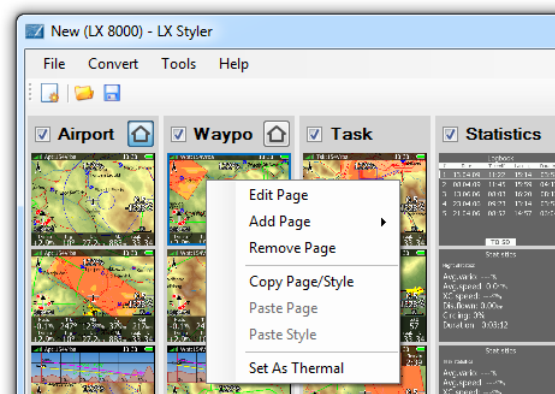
New (LX 8000) - LX Styler

File Convert Tools Help

Airport

Waypo

Task

Statistics

Edit Page
Add Page
Remove Page
Copy Page/Style
Paste Page
Paste Style
Set As Thermal

Logbook

Statistics
Avg.vario: ---%
Avg.speed: 0.0
XC speed: ---
Dis.flown: 0.0
Circling: 0%
Duration: 0:03:12

Statistics
Avg.vario: ---%
Avg.speed: 0.0
XC speed: ---